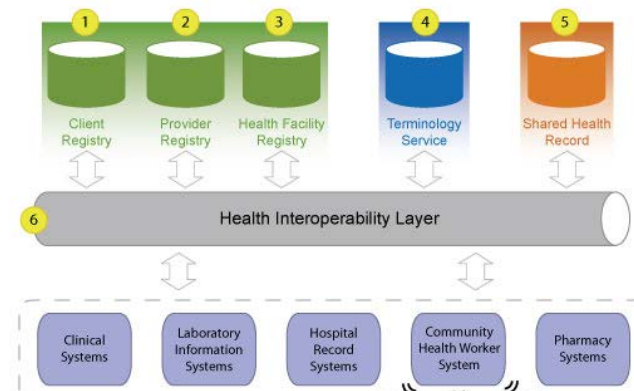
1
Client Registry

2
Provider Registry

3
Health Facility Registry

4
Terminology Service

5
Shared Health Record

6
Health Interoperability Layer

Clinical Systems

Laboratory Information Systems

Hospital Record Systems

Community Health Worker System

Pharmacy Systems